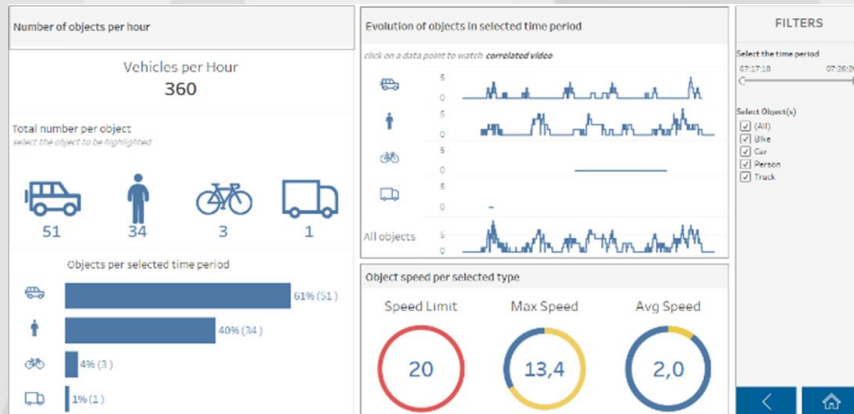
Number of objects per hour

Vehicles per Hour
360

Total number per object
select the object to be highlighted

51 34 3 1

Objects per selected time period

61% (51)
40% (34)
4% (3)
1% (1)

Evolution of objects in selected time period

click on a data point to watch correlated video

5
0
5
0
5
0
5
0
All objects
5
0

Object speed per selected type

Speed Limit
20

Max Speed
13,4

Avg Speed
2,0

FILTERS

Select the time period
07:17:18
07:26:0

Select Object(s)
(All)
Bike
Car
Person
Truck